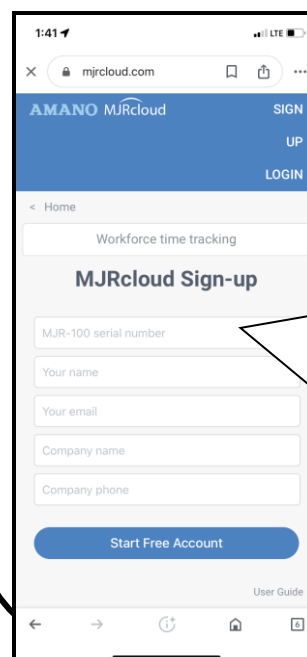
1:41

LTE

mjrcloud.com

AMANO MJRcloud

SIGN UP

LOGIN

< Home

Workforce time tracking

MJRcloud Sign-up

MJR-100 serial number

Your name

Your email

Company name

Company phone

Start Free Account

User Guide

6